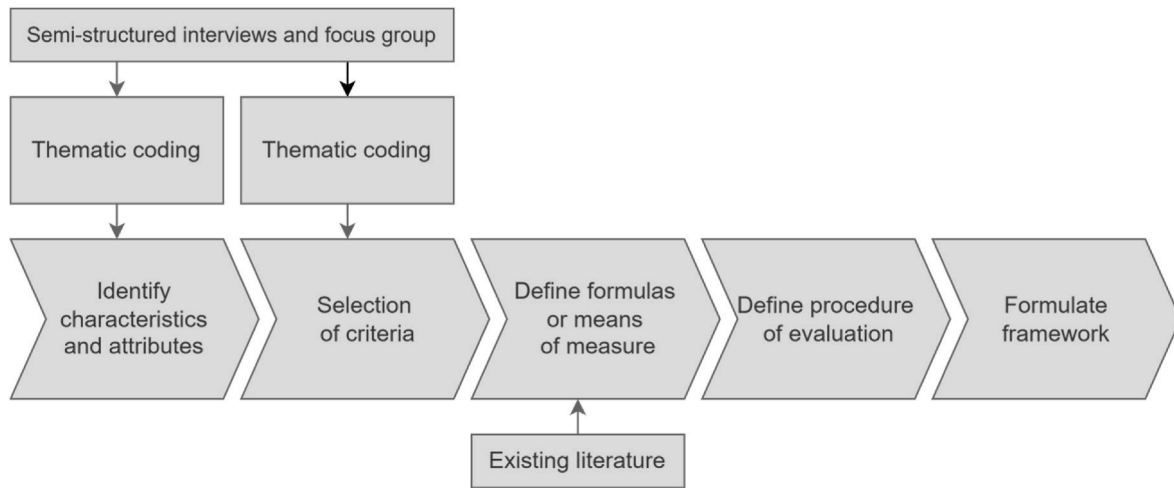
Semi-structured interviews and focus group

Thematic coding

Thematic coding

Identify characteristics and attributes

Selection of criteria

Define formulas or means of measure

Define procedure of evaluation

Formulate framework

Existing literature